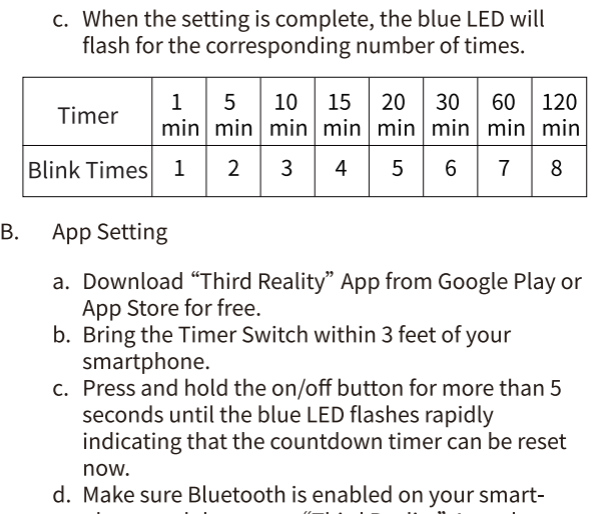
c. When the setting is complete, the blue LED will flash for the corresponding number of times.

| Timer | 1 min | 5 min | 10 min | 15 min | 20 min | 30 min | 60 min | 120 min |
|---|---|---|---|---|---|---|---|---|
| Blink Times | 1 | 2 | 3 | 4 | 5 | 6 | 7 | 8 |

B. App Setting

a. Download “Third Reality” App from Google Play or App Store for free.
b. Bring the Timer Switch within 3 feet of your smartphone.
c. Press and hold the on/off button for more than 5 seconds until the blue LED flashes rapidly indicating that the countdown timer can be reset now.
d. Make sure Bluetooth is enabled on your smart- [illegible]